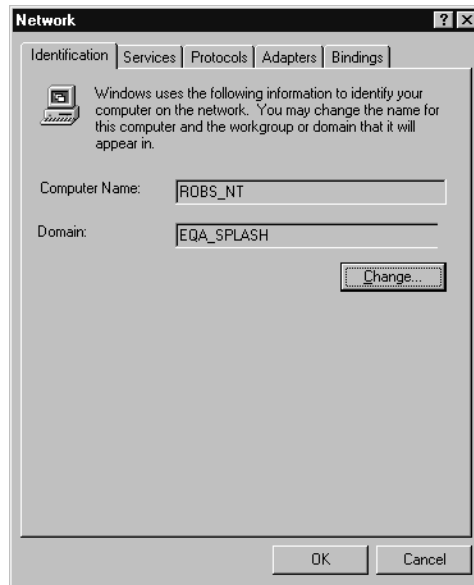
Network

? X

Identification | Services | Protocols | Adapters | Bindings

Windows uses the following information to identify your computer on the network. You may change the name for this computer and the workgroup or domain that it will appear in.

Computer Name: ROBS_NT

Domain: EQA_SPLASH

Change...

OK

Cancel